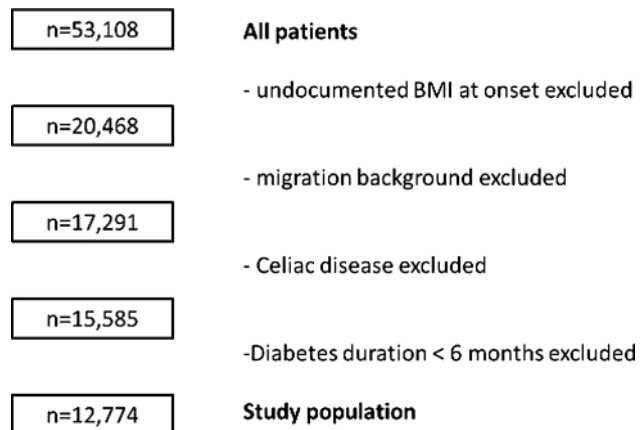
n=53,108

**All patients**

- undocumented BMI at onset excluded

n=20,468

- migration background excluded

n=17,291

- Celiac disease excluded

n=15,585

-Diabetes duration < 6 months excluded

n=12,774

**Study population**